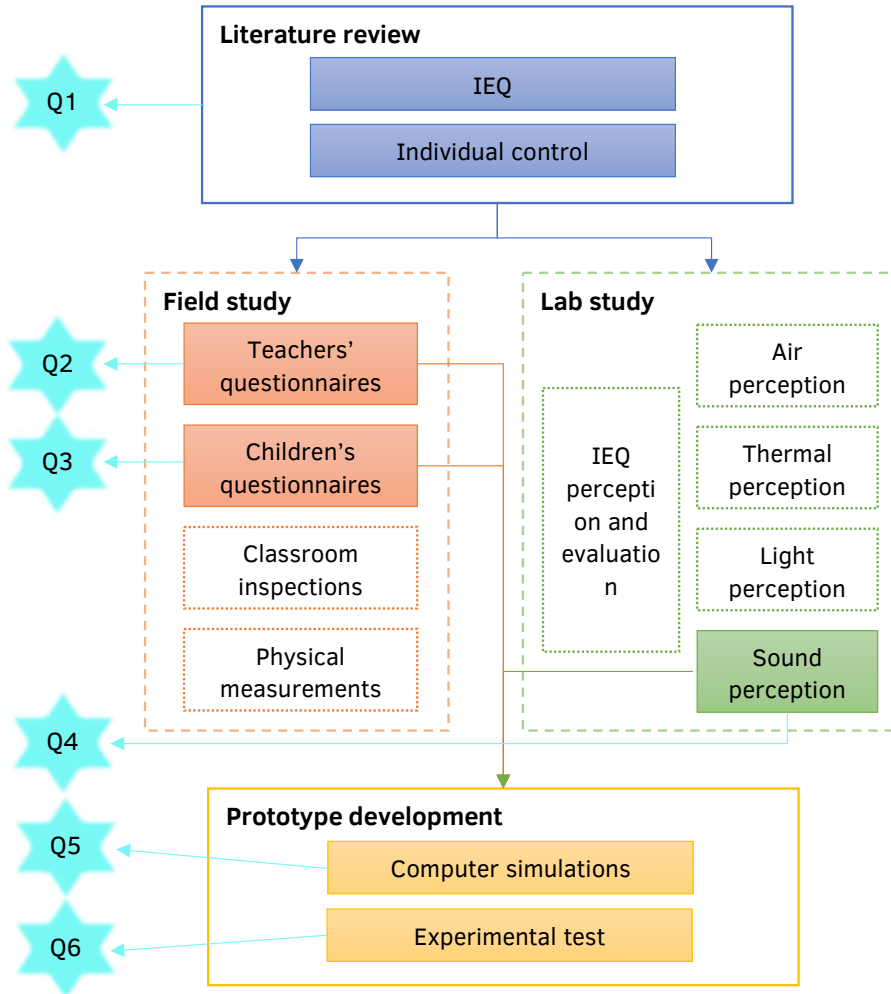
Literature review

IEQ

Individual control

Q1

Field study

Teachers' questionnaires

Q2

Children's questionnaires

Q3

Classroom inspections

Physical measurements

Lab study

IEQ perception and evaluation

Air perception

Thermal perception

Light perception

Sound perception

Q4

Prototype development

Computer simulations

Q5

Experimental test

Q6